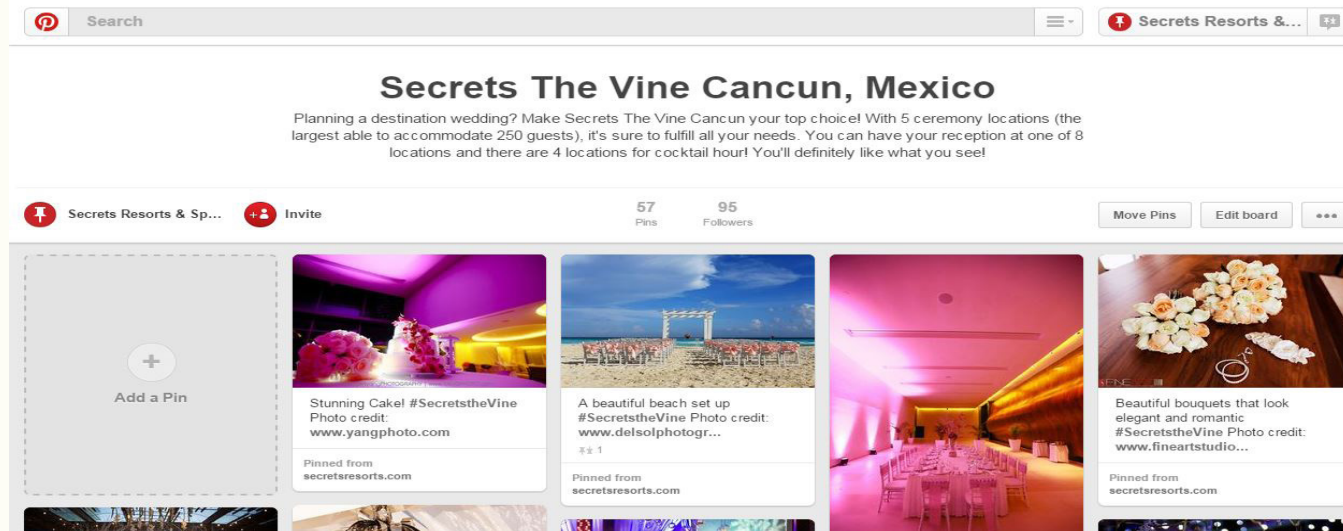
Search

Secrets Resorts &...

Secrets The Vine Cancun, Mexico

Planning a destination wedding? Make Secrets The Vine Cancun your top choice! With 5 ceremony locations (the largest able to accommodate 250 guests), it's sure to fulfill all your needs. You can have your reception at one of 8 locations and there are 4 locations for cocktail hour! You'll definitely like what you see!

Secrets Resorts & Sp...

Invite

57
Pins

95
Followers

Move Pins

Edit board

Add a Pin

Stunning Cake! #SecretstheVine Photo credit: www.yangphoto.com

Pinned from
secretsresorts.com

A beautiful beach set up #SecretstheVine Photo credit: www.delsolphotogr...

1

Pinned from
secretsresorts.com

Beautiful bouquets that look elegant and romantic #SecretstheVine Photo credit: www.fineartstudio...

Pinned from
secretsresorts.com